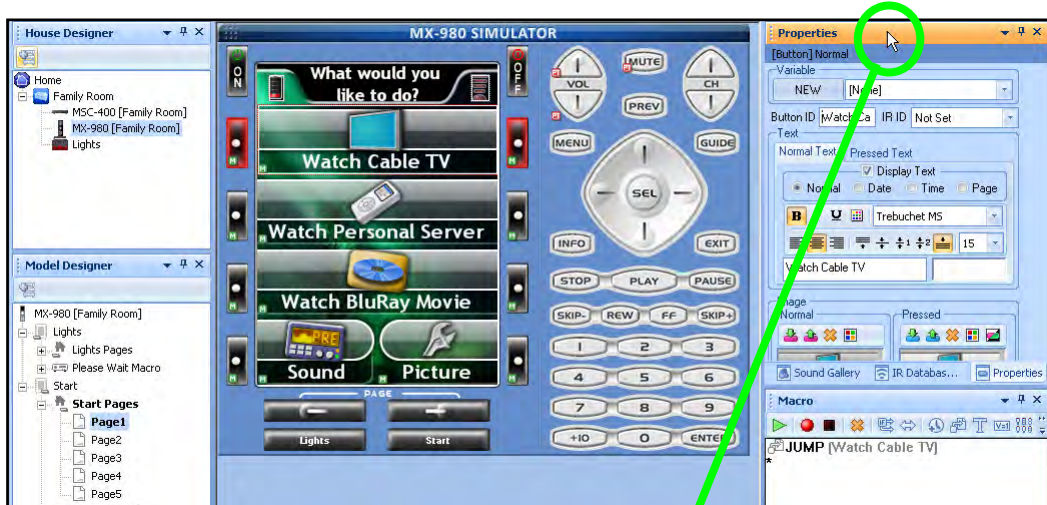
House Designer

Home
Family Room
MSC-400 [Family Room]
MX-980 [Family Room]
Lights

Model Designer

MX-980 [Family Room]
Lights
Lights Pages
Please Wait Macro
Start
Start Pages
Page1
Page2
Page3
Page4
Page5

MX-980 SIMULATOR

ON
OFF
What would you like to do?
Watch Cable TV
Watch Personal Server
Watch BluRay Movie
Sound
Picture
PAGE
Lights
Start

VOL
MUTE
CH
PREV
MENU
GUIDE
SEL
INFO
EXIT
STOP
PLAY
PAUSE
SKIP-
REW
FF
SKIP+
1
2
3
4
5
6
7
8
9
+10
0
ENTER

Properties
[Button] Normal
Variable
NEW
[None]
Button ID
Watch Ca
IR ID
Not Set
Text
Normal Text
Pressed Text
Display Text
Normal
Date
Time
Page
B
U
Trebuchet MS
15
Watch Cable TV
Image
Normal
Pressed
Sound Gallery
IR Databas...
Properties

Macro
JUMP [Watch Cable TV]
*